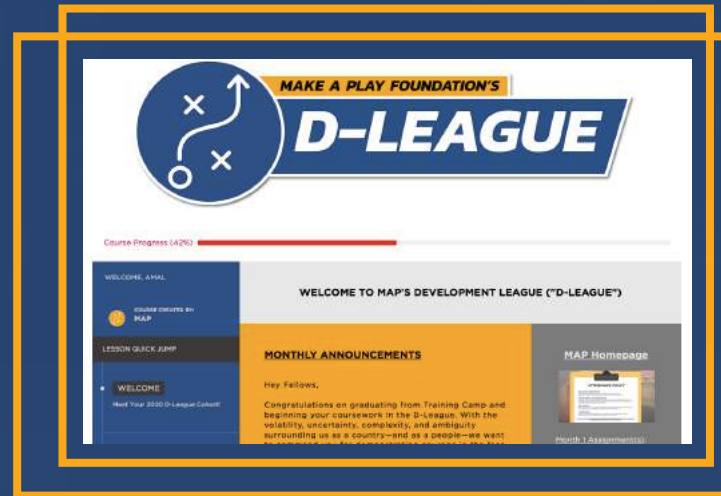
MAKE A PLAY FOUNDATION'S

D-LEAGUE

Course Progress (42%)

WELCOME, AMAL

COURSE CREATED BY
MAP

LESSON QUICK JUMP

WELCOME

Meet Your 2020 D-League Cohort!

WELCOME TO MAP'S DEVELOPMENT LEAGUE ("D-LEAGUE")

MONTHLY ANNOUNCEMENTS

Hey Fellows,

Congratulations on graduating from Training Camp and beginning your coursework in the D-League. With the volatility, uncertainty, complexity, and ambiguity surrounding us as a country—and as a people—we want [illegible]

MAP Homepage

Month 1 Assignment(s):